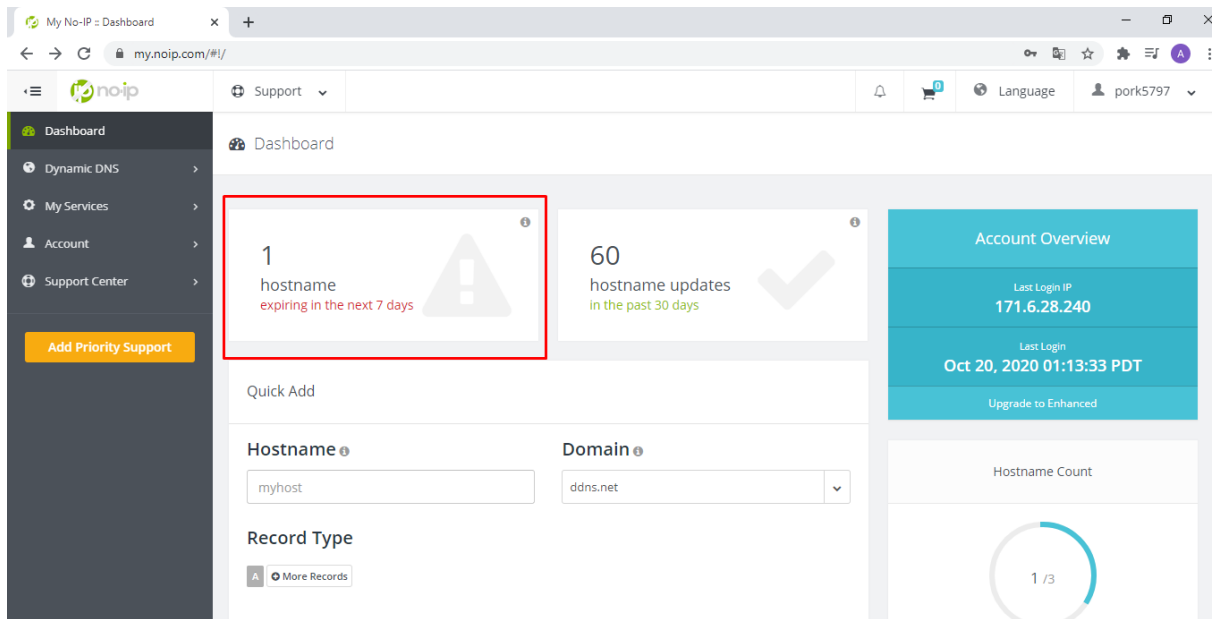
My No-IP :: Dashboard
×
+
my.noip.com/#!/
A
no-ip
Support
0
Language
pork5797
Dashboard
Dynamic DNS
My Services
Account
Support Center
Add Priority Support
Dashboard
1
hostname
expiring in the next 7 days
60
hostname updates
in the past 30 days
Account Overview
Last Login IP
171.6.28.240
Last Login
Oct 20, 2020 01:13:33 PDT
Upgrade to Enhanced
Quick Add
Hostname
myhost
Domain
ddns.net
Record Type
A
More Records
Hostname Count
1 /3